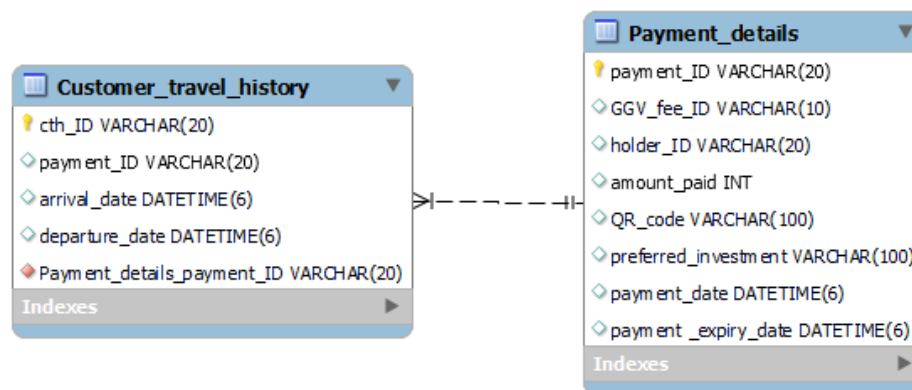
Customer_travel_history

cth_ID VARCHAR(20)

payment_ID VARCHAR(20)

arrival_date DATETIME(6)

departure_date DATETIME(6)

Payment_details_payment_ID VARCHAR(20)

Indexes

Payment_details

payment_ID VARCHAR(20)

GGV_fee_ID VARCHAR(10)

holder_ID VARCHAR(20)

amount_paid INT

QR_code VARCHAR(100)

preferred_investment VARCHAR(100)

payment_date DATETIME(6)

payment _expiry_date DATETIME(6)

Indexes